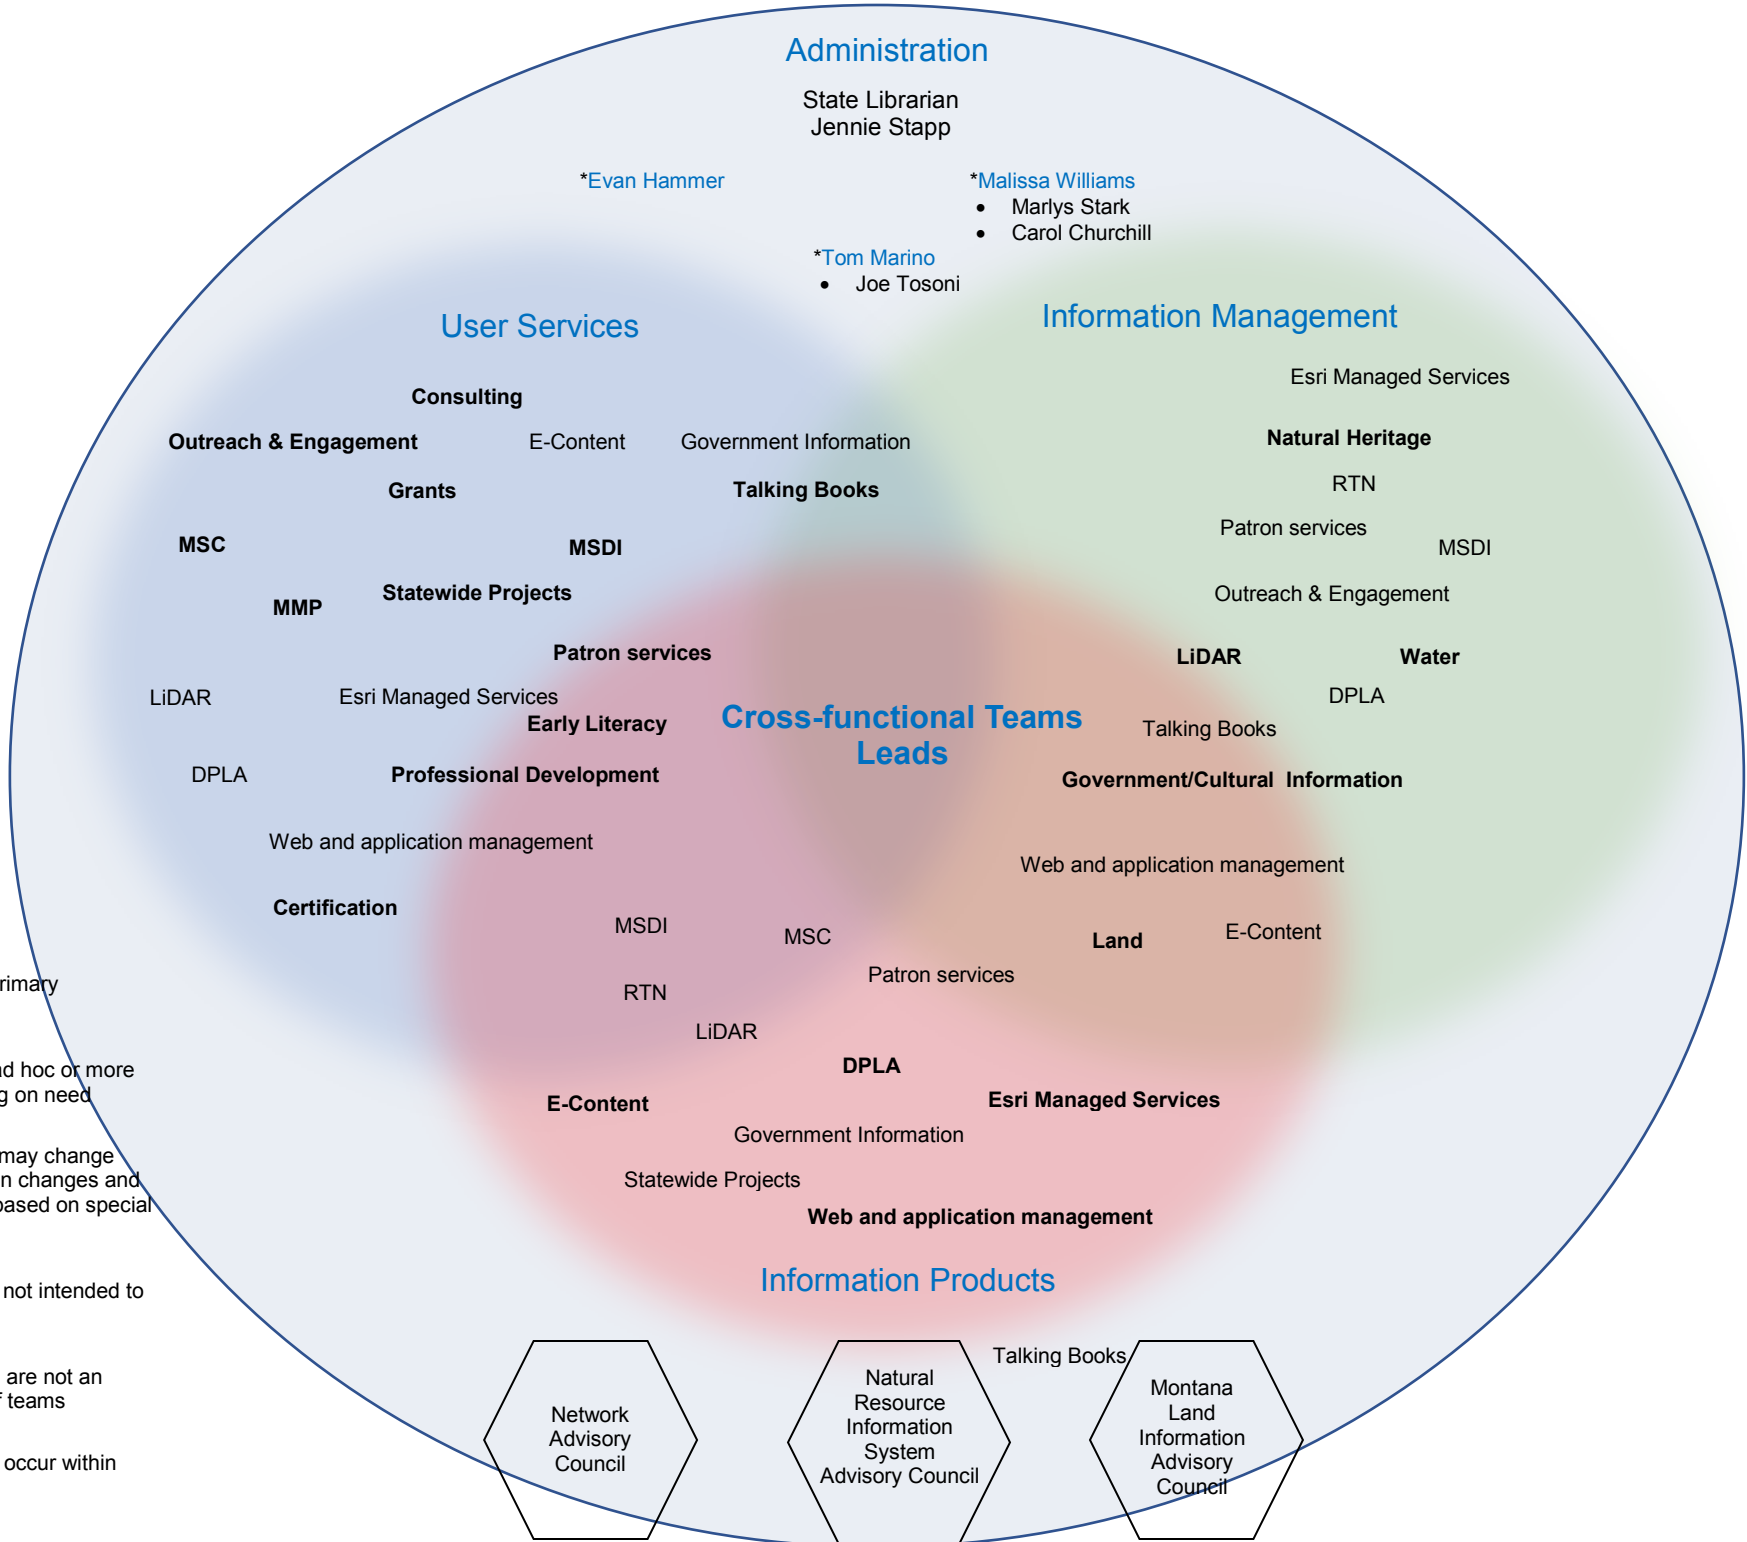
Administration

State Librarian
Jennie Stapp

*Evan Hammer

*Malissa Williams
- Marlys Stark
- Carol Churchill

*Tom Marino
- Joe Tosoni

User Services

Information Management

Esri Managed Services

Consulting

Outreach & Engagement

E-Content

Government Information

Natural Heritage

Grants

Talking Books

RTN

Patron services

MSDI

MSC

MSDI

Outreach & Engagement

MMP

Statewide Projects

Patron services

LiDAR

Water

LiDAR

Esri Managed Services

DPLA

Early Literacy

Cross-functional Teams Leads

Talking Books

DPLA

Professional Development

Government/Cultural Information

Web and application management

Web and application management

Certification

MSDI

MSC

Land

E-Content

rimary

Patron services

RTN

LiDAR

d hoc or more
g on need

DPLA

E-Content

Esri Managed Services

may change
n changes and
based on special

Government Information

Statewide Projects

Web and application management

not intended to

Information Products

Talking Books

are not an
f teams

Network Advisory Council

Natural Resource Information System Advisory Council

Montana Land Information Advisory Council

occur within